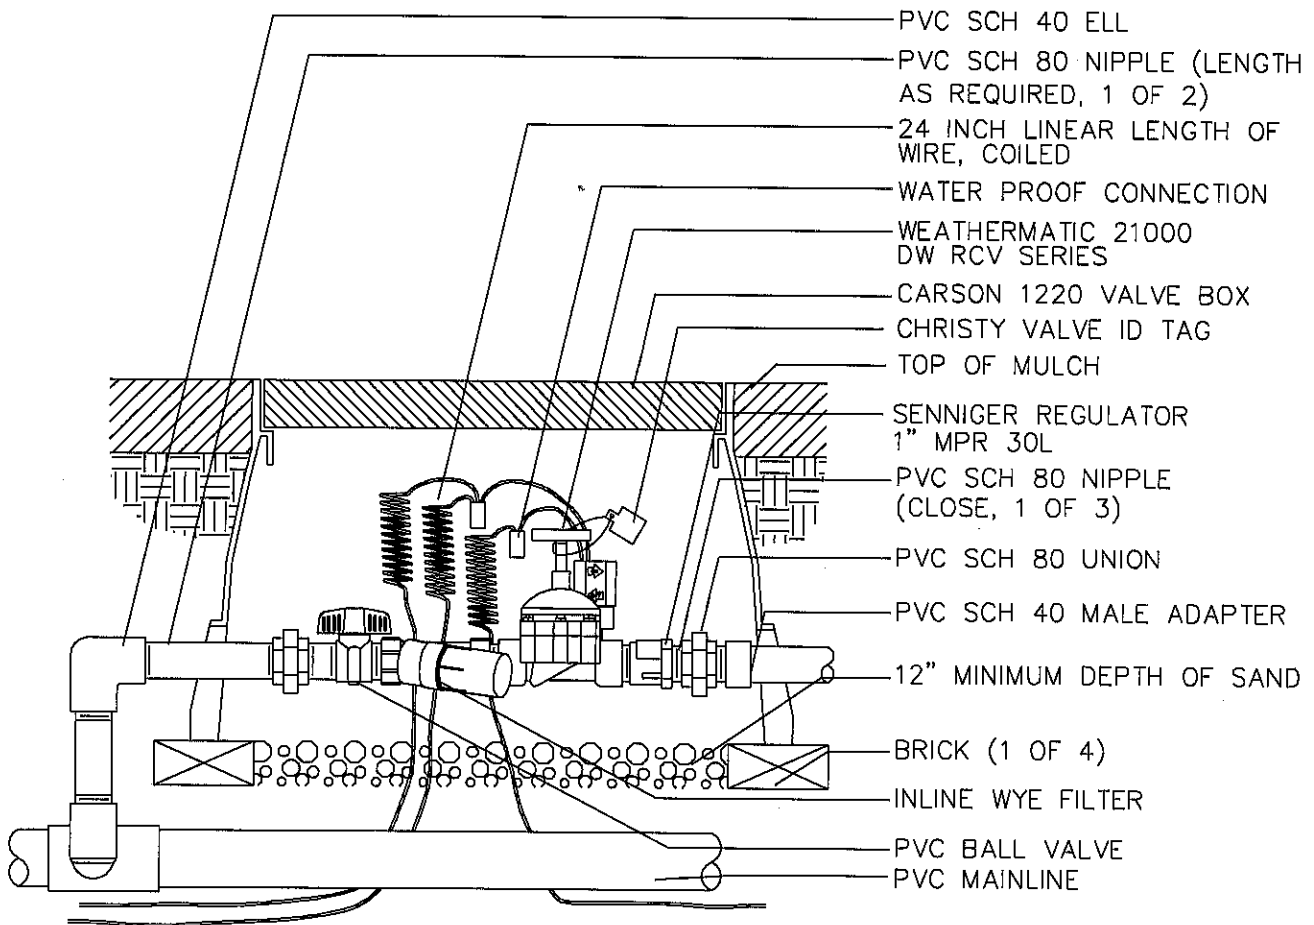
PVC SCH 40 ELL
PVC SCH 80 NIPPLE (LENGTH AS REQUIRED, 1 OF 2)
24 INCH LINEAR LENGTH OF WIRE, COILED
WATER PROOF CONNECTION
WEATHERMATIC 21000 DW RCV SERIES
CARSON 1220 VALVE BOX
CHRISTY VALVE ID TAG
TOP OF MULCH
SENNIGER REGULATOR 1" MPR 30L
PVC SCH 80 NIPPLE (CLOSE, 1 OF 3)
PVC SCH 80 UNION
PVC SCH 40 MALE ADAPTER
12" MINIMUM DEPTH OF SAND
BRICK (1 OF 4)
INLINE WYE FILTER
PVC BALL VALVE
PVC MAINLINE